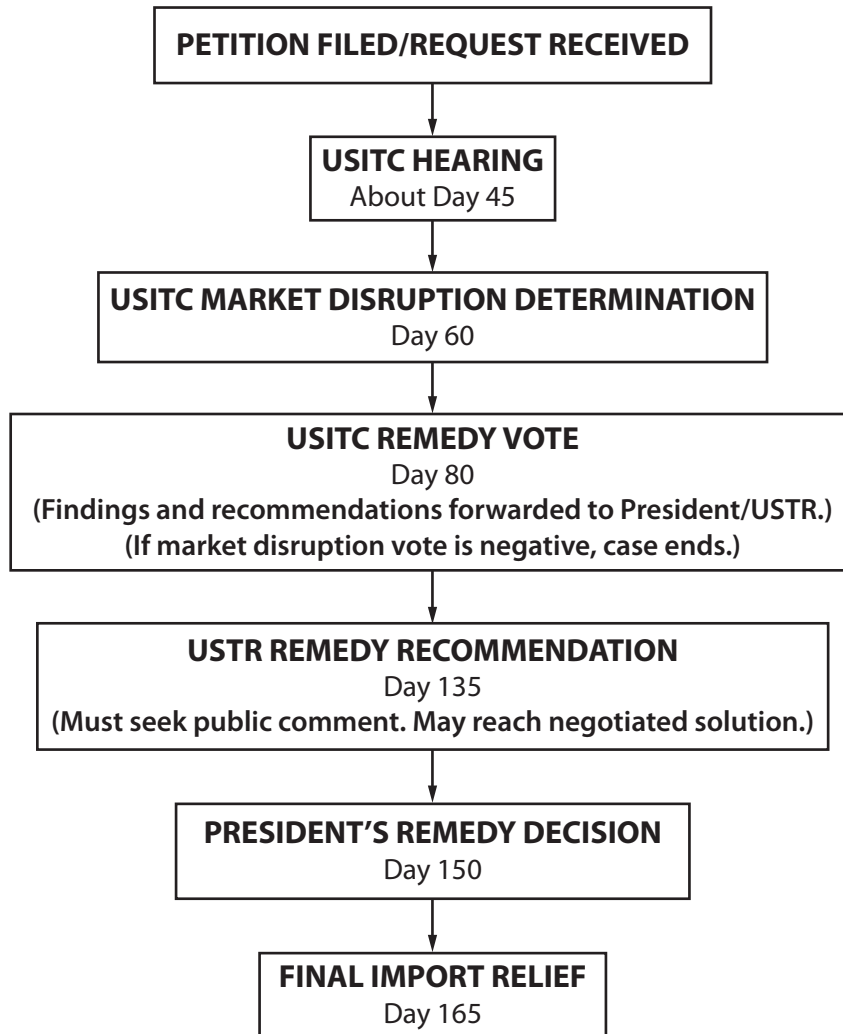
PETITION FILED/REQUEST RECEIVED

USITC HEARING
About Day 45

USITC MARKET DISRUPTION DETERMINATION
Day 60

USITC REMEDY VOTE
Day 80
(Findings and recommendations forwarded to President/USTR.)
(If market disruption vote is negative, case ends.)

USTR REMEDY RECOMMENDATION
Day 135
(Must seek public comment. May reach negotiated solution.)

PRESIDENT'S REMEDY DECISION
Day 150

FINAL IMPORT RELIEF
Day 165